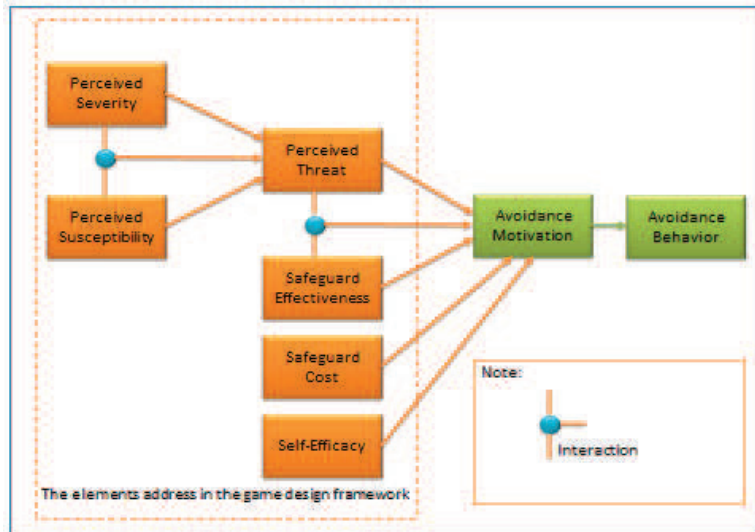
Perceived Severity

Perceived Susceptibility

Perceived Threat

Safeguard Effectiveness

Safeguard Cost

Self-Efficacy

Avoidance Motivation

Avoidance Behavior

Note:

Interaction

The elements address in the game design framework